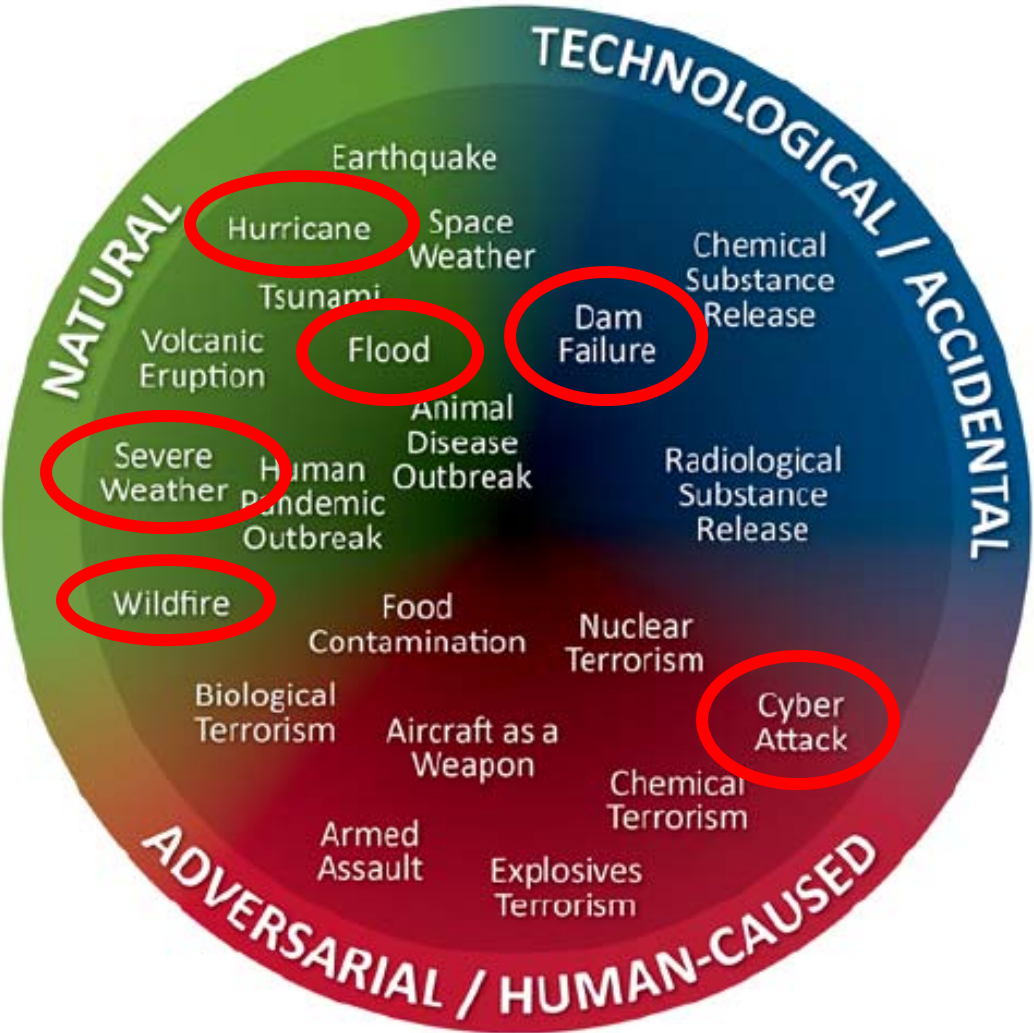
NATURAL

TECHNOLOGICAL / ACCIDENTAL

ADVERSARIAL / HUMAN-CAUSED

Earthquake

Hurricane

Space Weather

Tsunami

Volcanic Eruption

Flood

Animal Disease Outbreak

Severe Weather

Human Pandemic Outbreak

Wildfire

Chemical Substance Release

Dam Failure

Radiological Substance Release

Food Contamination

Nuclear Terrorism

Cyber Attack

Biological Terrorism

Aircraft as a Weapon

Chemical Terrorism

Armed Assault

Explosives Terrorism